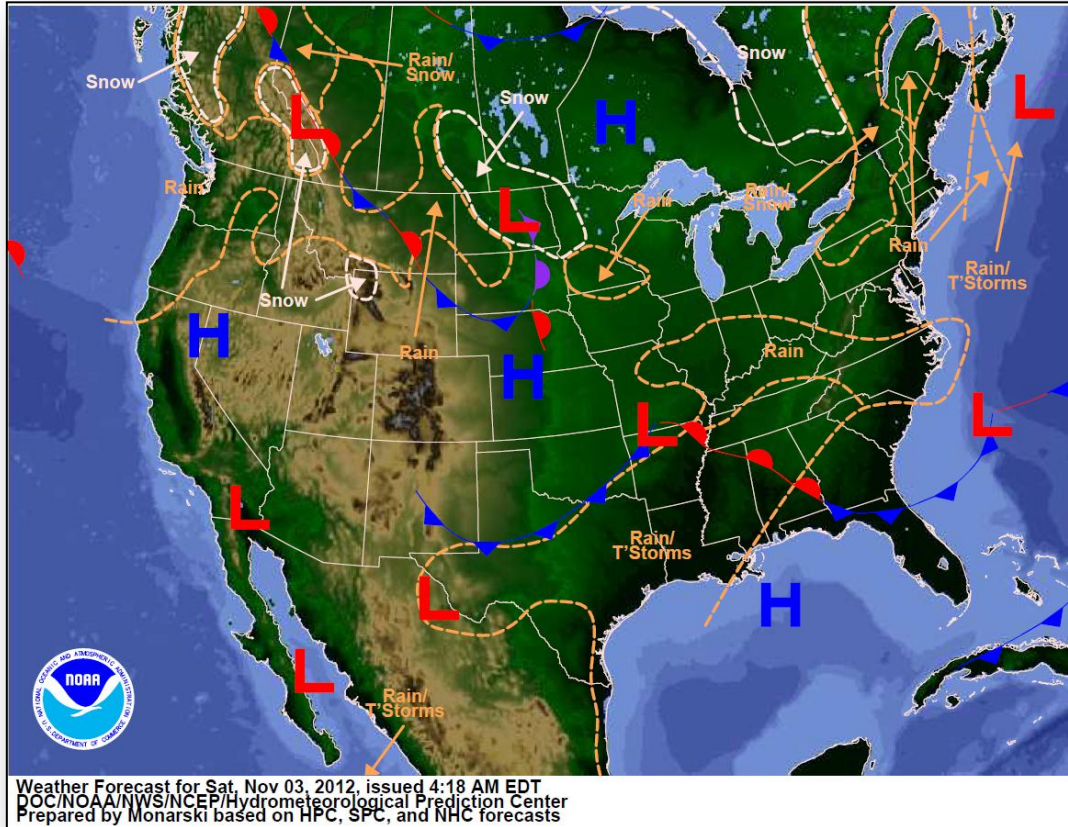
Snow

Rain/ Snow

Snow

H

Snow

L

L

Rain

Rain

Rain/ Snow

Rain

L

Rain/ T'Storms

Snow

H

Rain

H

Rain

L

L

L

Rain/ T'Storms

L

H

L

Rain/ T'Storms

NATIONAL OCEANIC AND ATMOSPHERIC ADMINISTRATION
NOAA
U.S. DEPARTMENT OF COMMERCE

Weather Forecast for Sat, Nov 03, 2012, issued 4:18 AM EDT
DOC/NOAA/NWS/NCEP/Hydrometeorological Prediction Center
Prepared by Monarski based on HPC, SPC, and NHC forecasts